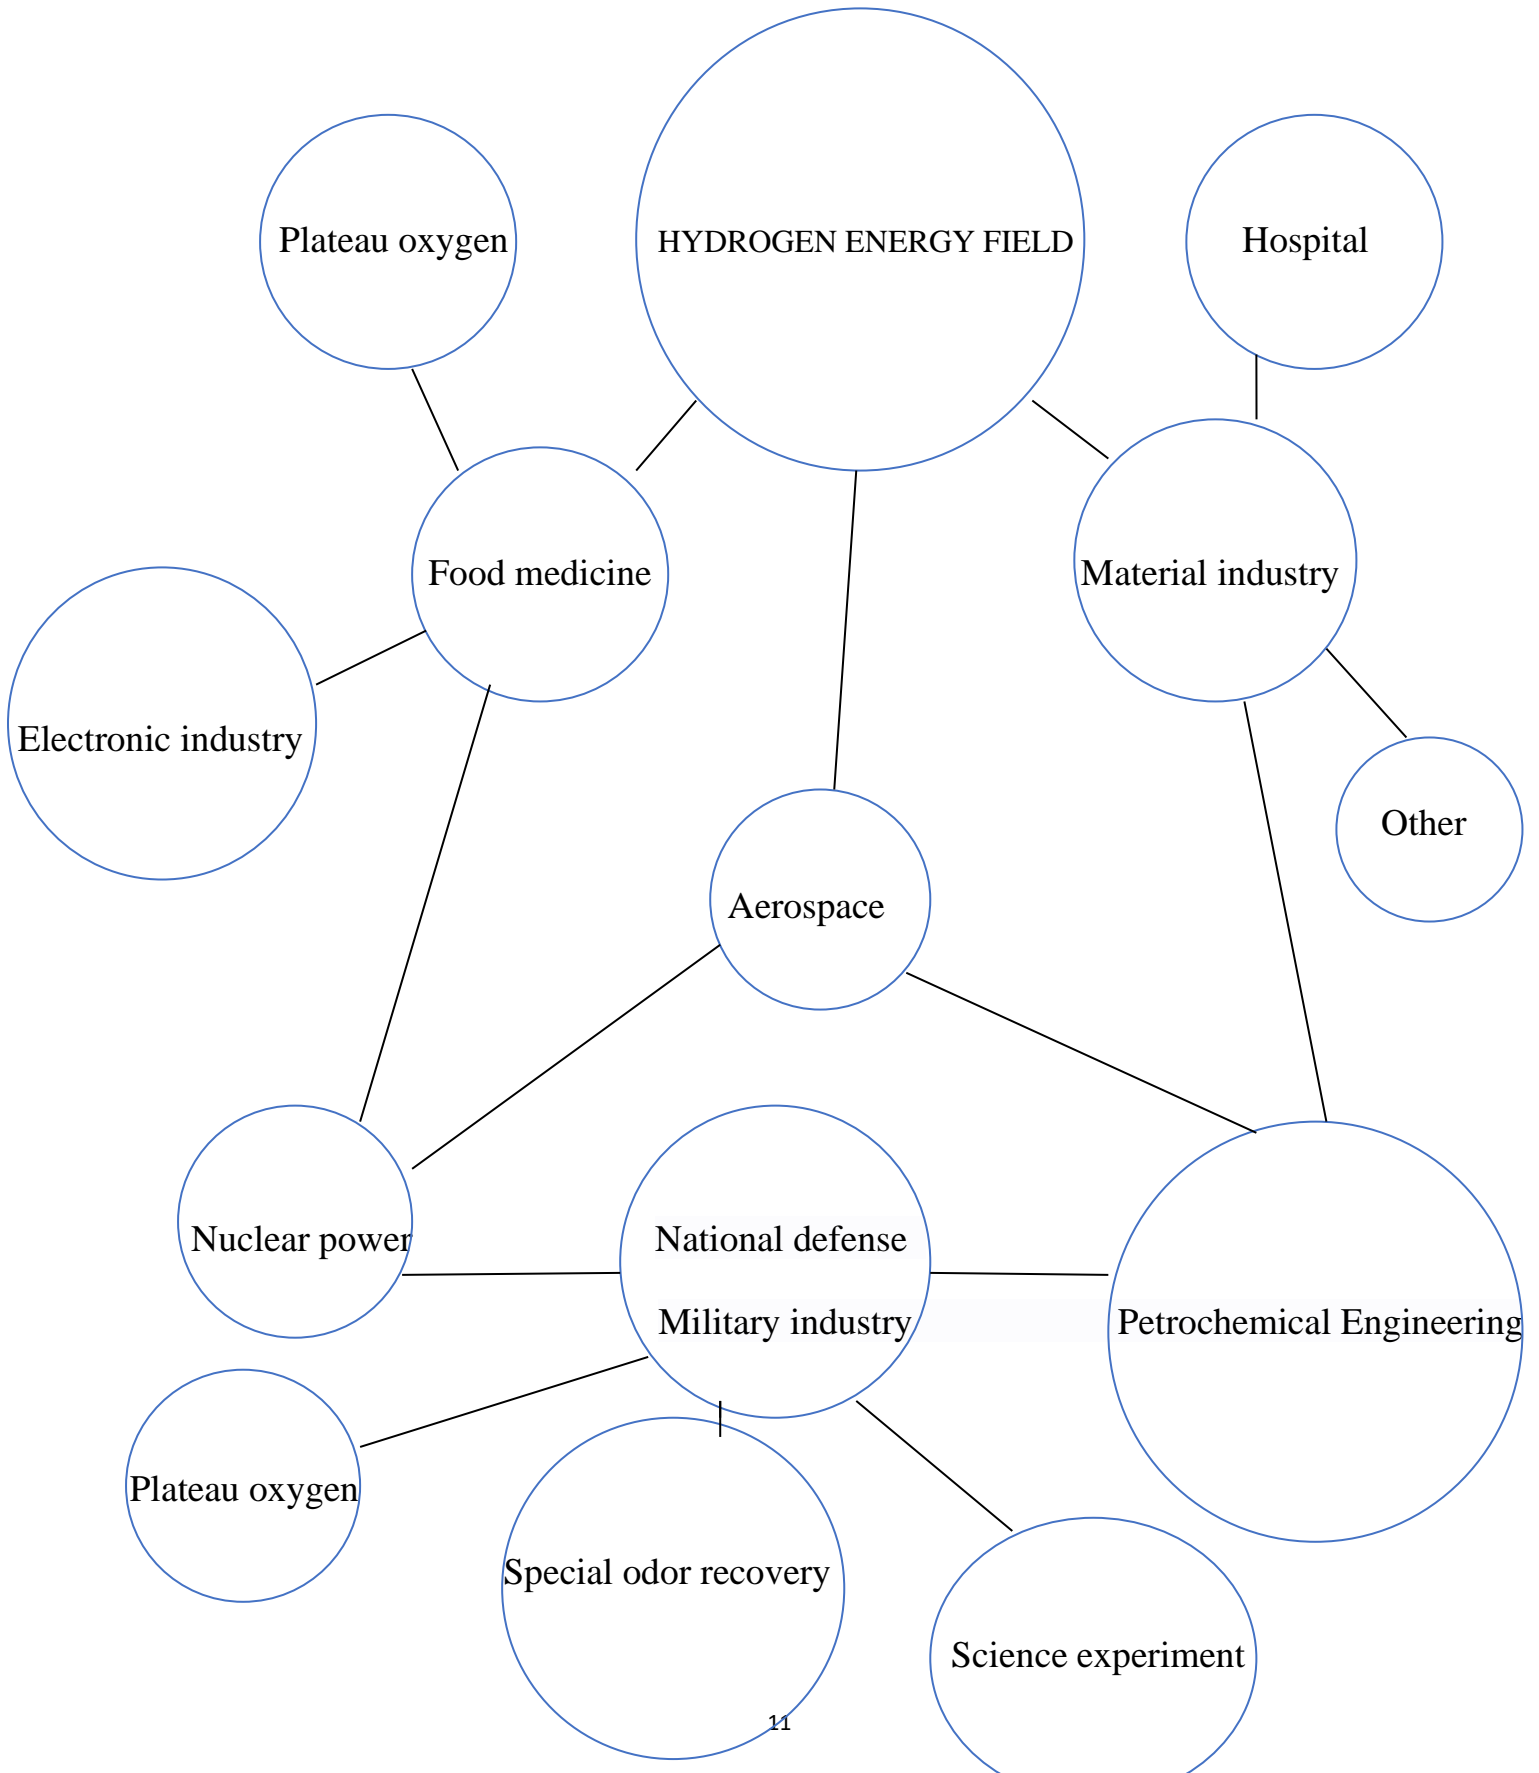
Plateau oxygen

HYDROGEN ENERGY FIELD

Hospital

Food medicine

Material industry

Electronic industry

Other

Aerospace

Nuclear power

National defense

Military industry

Petrochemical Engineering

Plateau oxygen

Special odor recovery

Science experiment

11